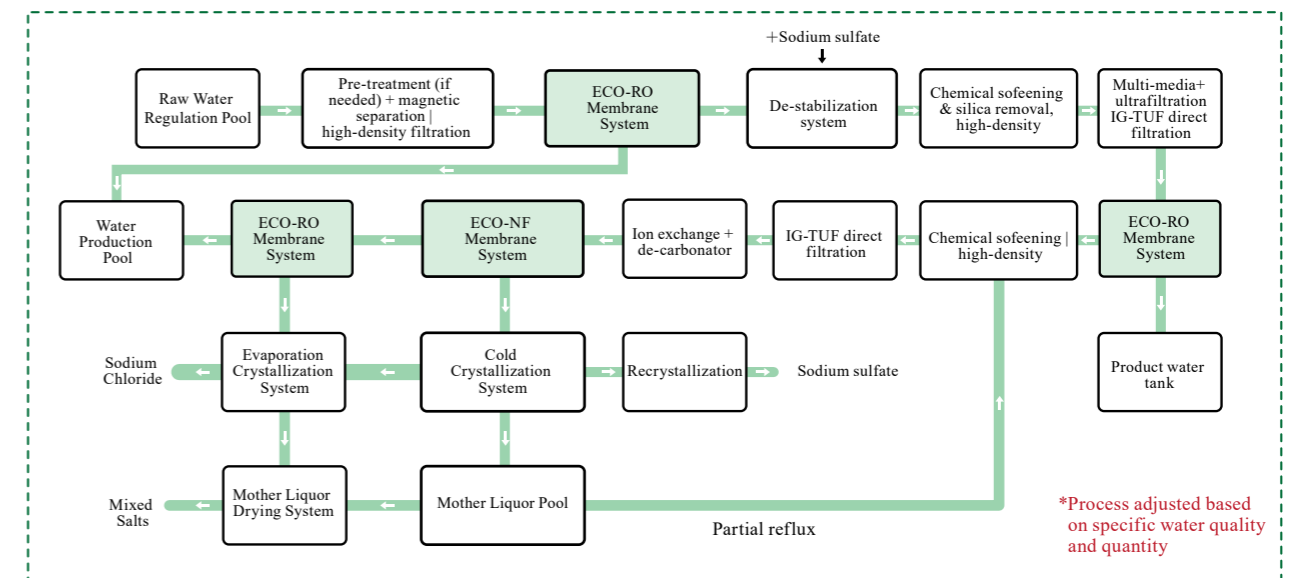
+Sodium sulfate

Raw Water Regulation Pool

Pre-treatment (if needed) + magnetic separation | high-density filtration

ECO-RO Membrane System

De-stabilization system

Chemical sofeening & silica removal, high-density

Multi-media+ ultrafiltration IG-TUF direct filtration

Water Production Pool

ECO-RO Membrane System

ECO-NF Membrane System

Ion exchange + de-carbonator

IG-TUF direct filtration

Chemical sofeening | high-density

ECO-RO Membrane System

Sodium Chloride

Evaporation Crystallization System

Cold Crystallization System

Recrystallization

Sodium sulfate

Product water tank

Mixed Salts

Mother Liquor Drying System

Mother Liquor Pool

Partial reflux

*Process adjusted based on specific water quality and quantity